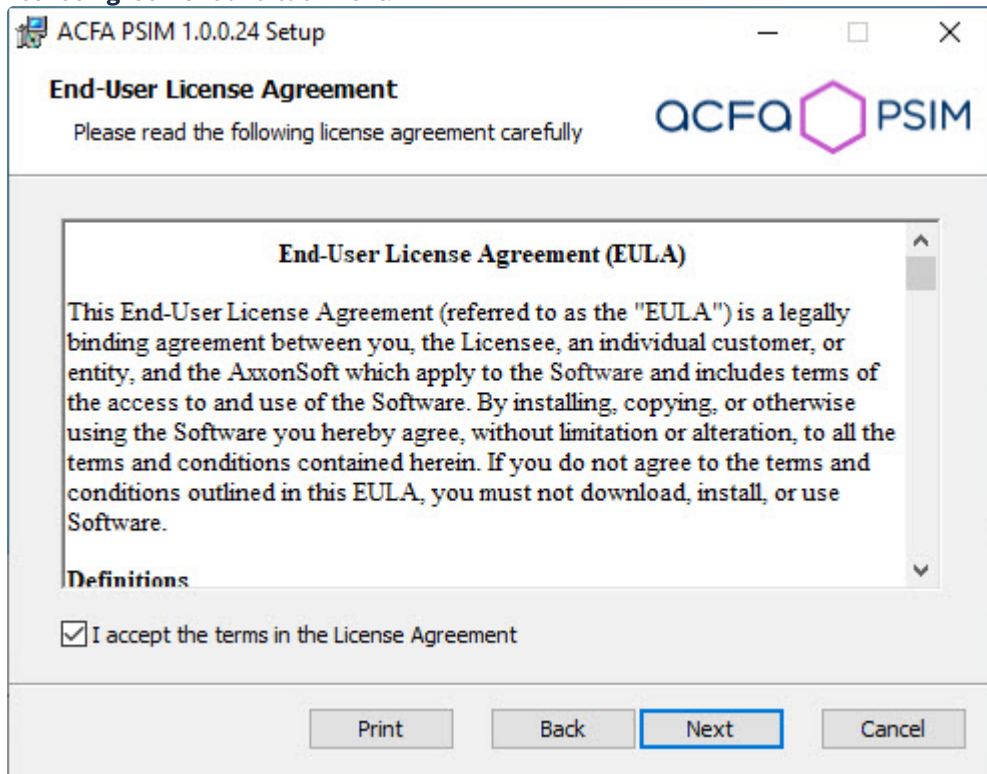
ACFA PSIM 1.0.0.24 Setup

End-User License Agreement

Please read the following license agreement carefully

acfa PSIM

End-User License Agreement (EULA)

This End-User License Agreement (referred to as the "EULA") is a legally binding agreement between you, the Licensee, an individual customer, or entity, and the AxxonSoft which apply to the Software and includes terms of the access to and use of the Software. By installing, copying, or otherwise using the Software you hereby agree, without limitation or alteration, to all the terms and conditions contained herein. If you do not agree to the terms and conditions outlined in this EULA, you must not download, install, or use Software.

Definitions

I accept the terms in the License Agreement

Print Back Next Cancel